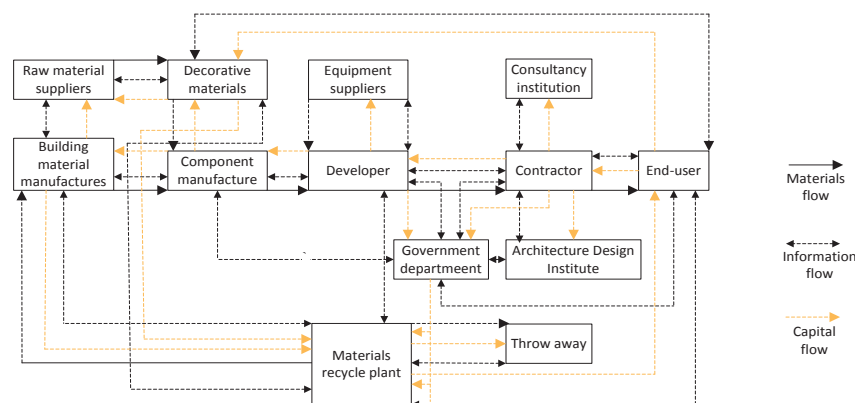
Raw material suppliers

Decorative materials

Equipment suppliers

Consultancy institution

Building material manufactures

Component manufacture

Developer

Contractor

End-user

Government departement

Architecture Design Institute

Materials recycle plant

Throw away

Materials flow

Information flow

Capital flow